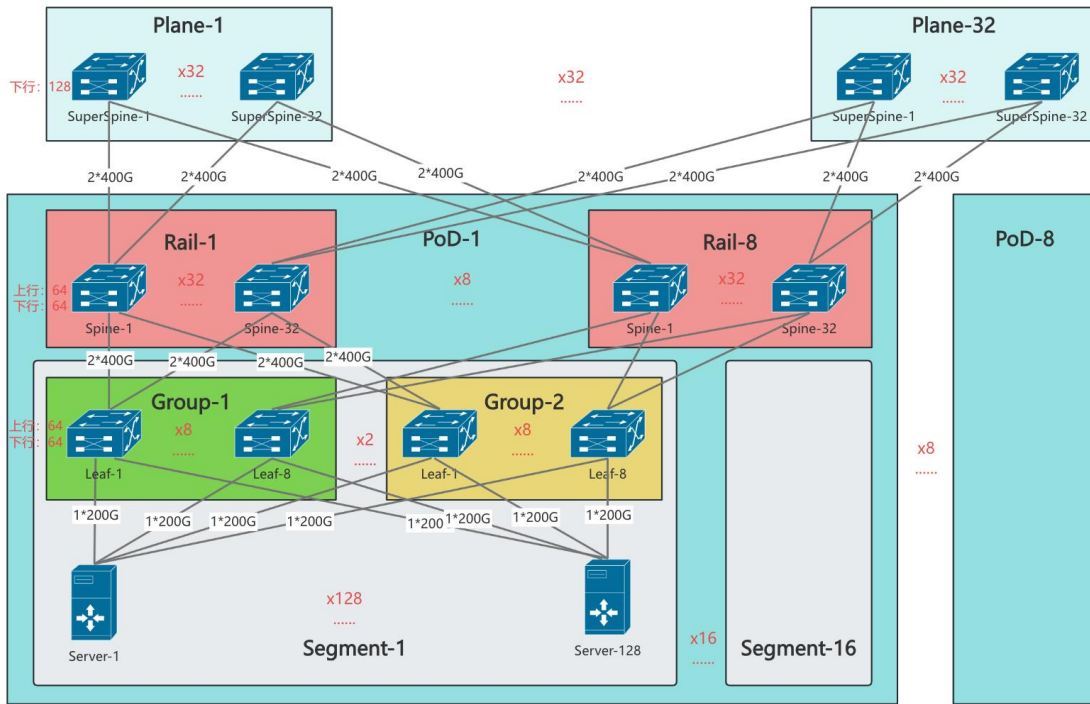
Plane-1

下行: 128

x32

......

SuperSpine-1

SuperSpine-32

x32

......

Plane-32

x32

......

SuperSpine-1

SuperSpine-32

2*400G

2*400G

2*400G

2*400G

2*400G

2*400G

2*400G

2*400G

Rail-1

PoD-1

Rail-8

PoD-8

上行: 64
下行: 64

x32

......

Spine-1

Spine-32

x8

......

x32

......

Spine-1

Spine-32

2*400G

2*400G

2*400G

2*400G

Group-1

上行: 64
下行: 64

x8

......

Leaf-1

Leaf-8

x2

......

Group-2

x8

......

Leaf-1

Leaf-8

x8

......

1*200G

1*200G

1*200G

1*200G

1*200

1*200G

1*200G

1*200G

x128

......

Server-1

Segment-1

Server-128

x16

......

Segment-16